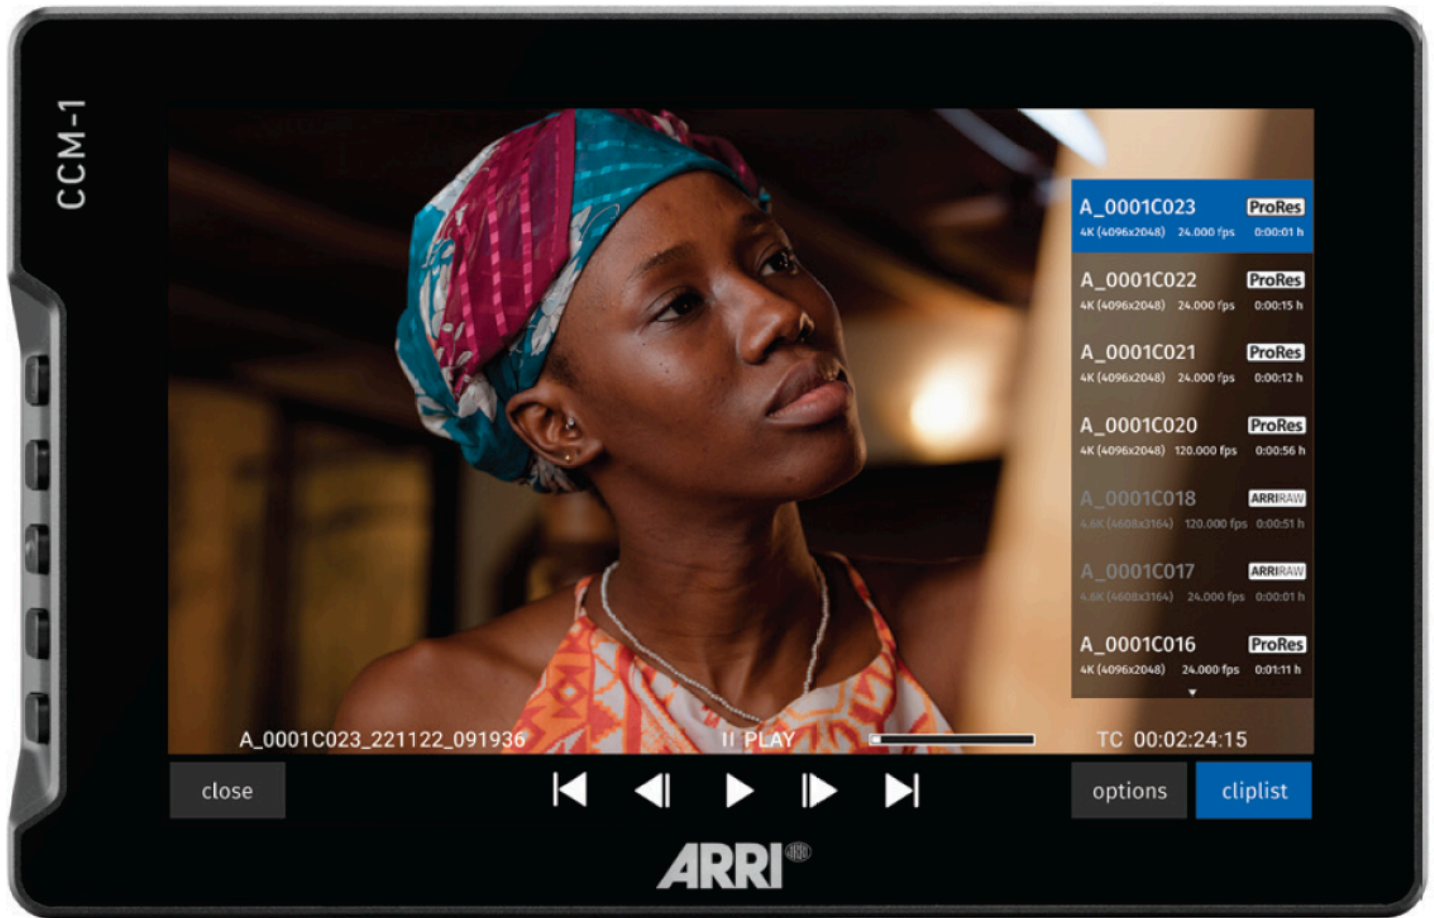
CCM-1

A_0001C023 ProRes
4K (4096x2048) 24.000 fps 0:00:01 h

A_0001C022 ProRes
4K (4096x2048) 24.000 fps 0:00:15 h

A_0001C021 ProRes
4K (4096x2048) 24.000 fps 0:00:12 h

A_0001C020 ProRes
4K (4096x2048) 120.000 fps 0:00:56 h

A_0001C018 ARRIRAW
4.6K (4608x3164) 120.000 fps 0:00:51 h

A_0001C017 ARRIRAW
4.6K (4608x3164) 24.000 fps 0:00:01 h

A_0001C016 ProRes
4K (4096x2048) 24.000 fps 0:01:11 h

A_0001C023_221122_091936

II PLAY

TC 00:02:24:15

close

options

cliplist

ARRI